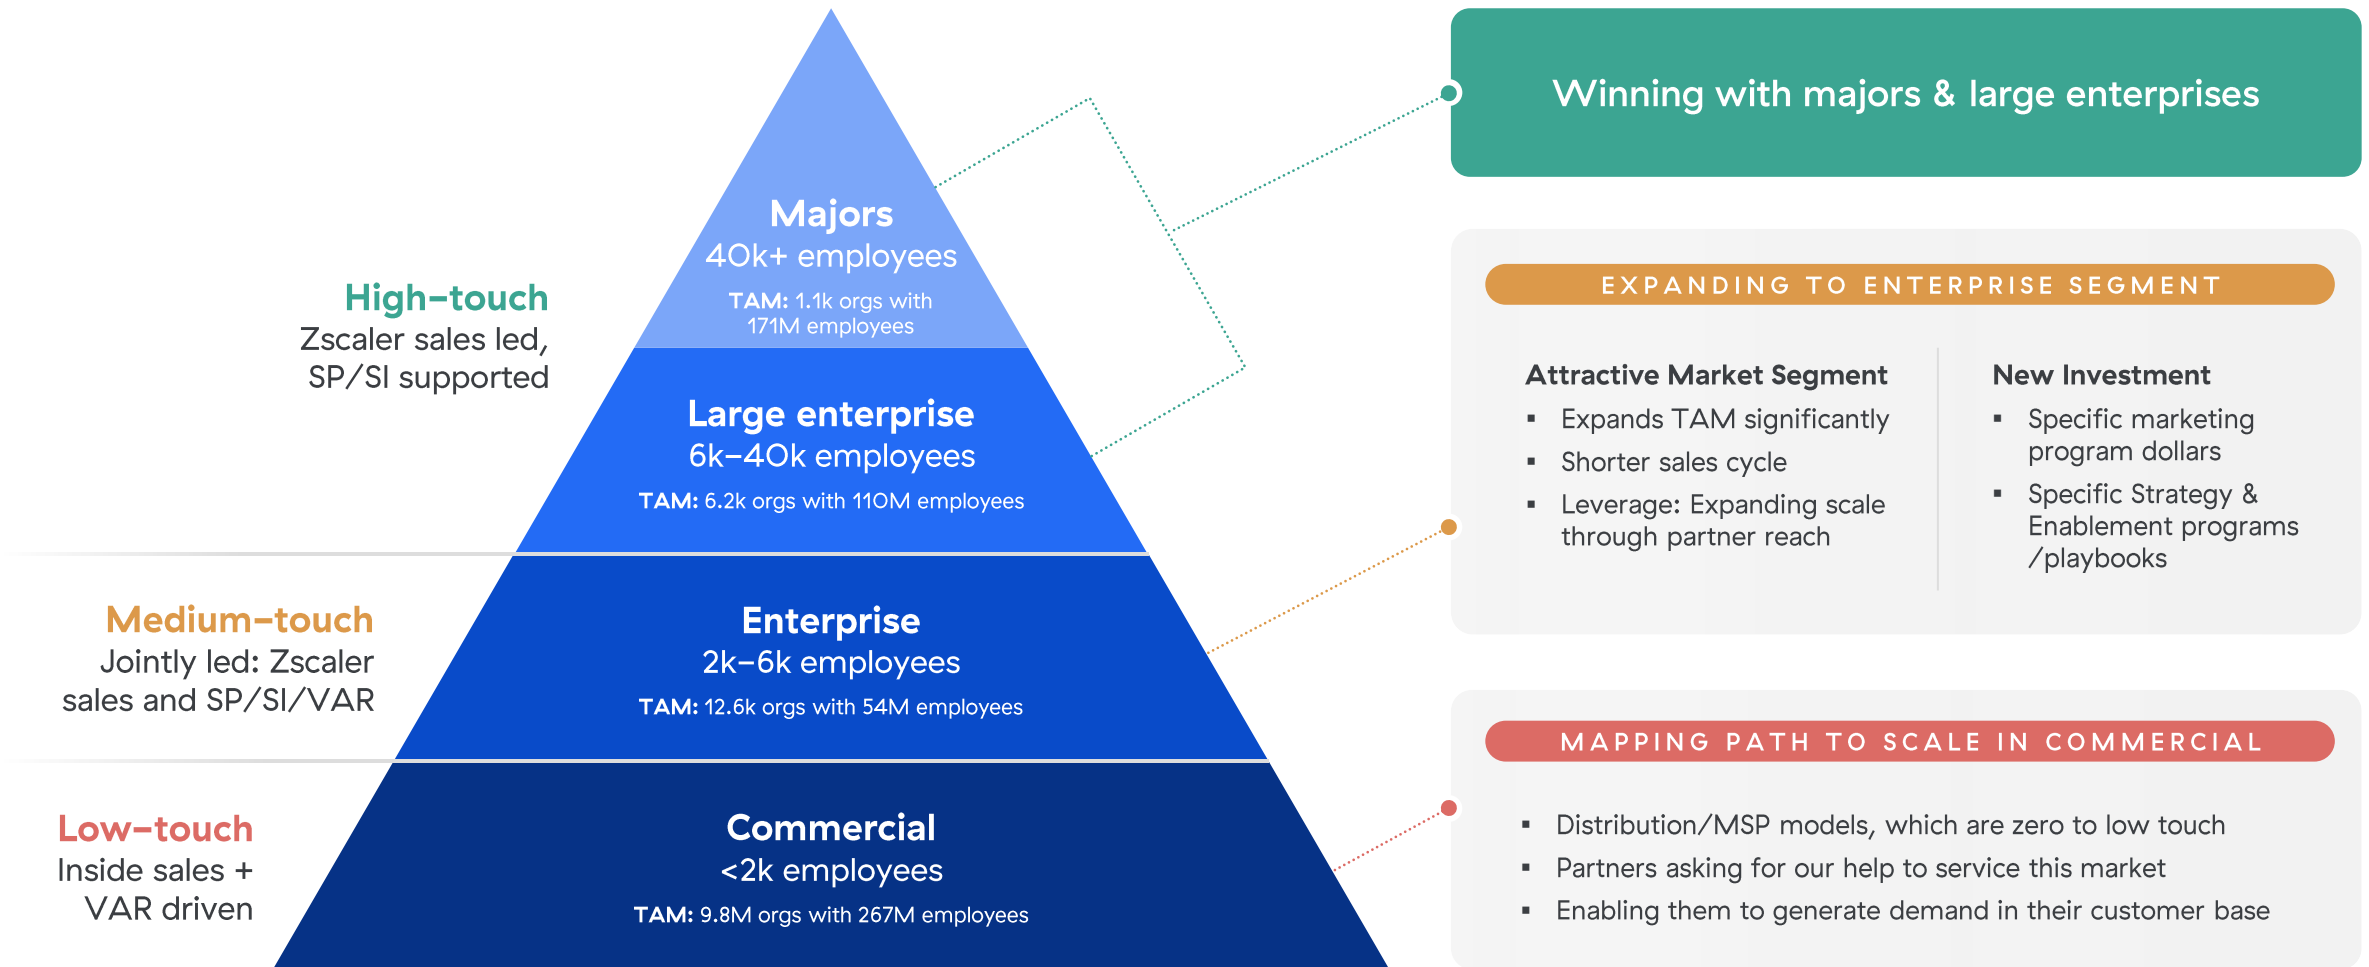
High–touch
Zscaler sales led, SP/SI supported

Majors
40k+ employees
TAM: 1.1k orgs with 171M employees

Large enterprise
6k–40k employees
TAM: 6.2k orgs with 110M employees

Medium–touch
Jointly led: Zscaler sales and SP/SI/VAR

Enterprise
2k–6k employees
TAM: 12.6k orgs with 54M employees

Low–touch
Inside sales + VAR driven

Commercial
<2k employees
TAM: 9.8M orgs with 267M employees

Winning with majors & large enterprises

EXPANDING TO ENTERPRISE SEGMENT

Attractive Market Segment
▪ Expands TAM significantly
▪ Shorter sales cycle
▪ Leverage: Expanding scale through partner reach

New Investment
▪ Specific marketing program dollars
▪ Specific Strategy & Enablement programs /playbooks

MAPPING PATH TO SCALE IN COMMERCIAL

▪ Distribution/MSP models, which are zero to low touch
▪ Partners asking for our help to service this market
▪ Enabling them to generate demand in their customer base